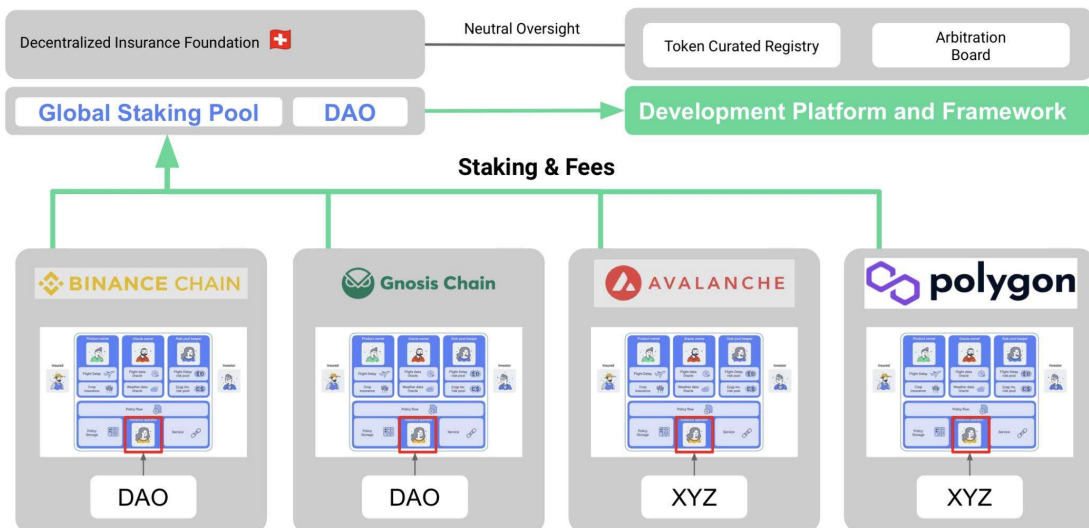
Decentralized Insurance Foundation

Neutral Oversight

Token Curated Registry

Arbitration Board

Global Staking Pool

DAO

Development Platform and Framework

Staking & Fees

BINANCE CHAIN

DAO

Gnosis Chain

DAO

AVALANCHE

XYZ

polygon

XYZ